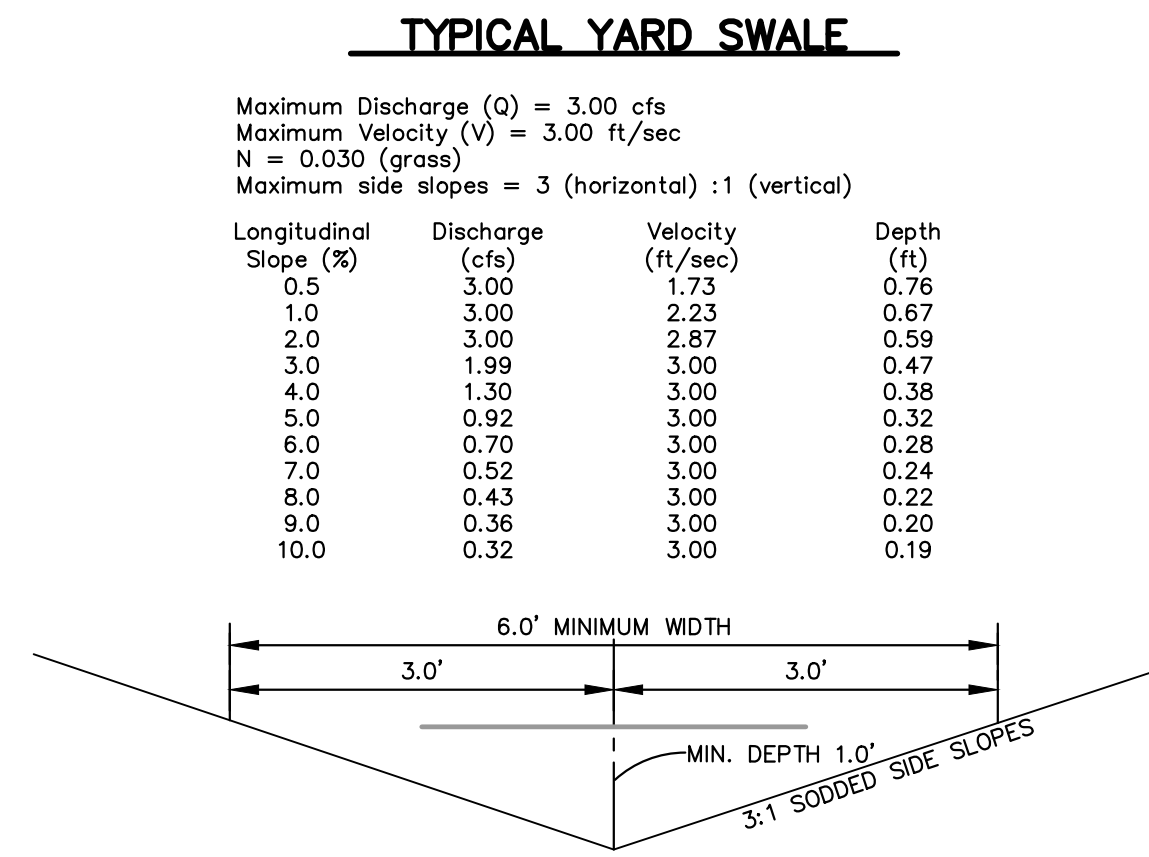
TYPICAL YARD SWALE

Maximum Discharge (Q) = 3.00 cfs
Maximum Velocity (V) = 3.00 ft/sec
N = 0.030 (grass)
Maximum side slopes = 3 (horizontal) :1 (vertical)

| Longitudinal Slope (%) | Discharge (cfs) | Velocity (ft/sec) | Depth (ft) |
|---|---|---|---|
| 0.5 | 3.00 | 1.73 | 0.76 |
| 1.0 | 3.00 | 2.23 | 0.67 |
| 2.0 | 3.00 | 2.87 | 0.59 |
| 3.0 | 1.99 | 3.00 | 0.47 |
| 4.0 | 1.30 | 3.00 | 0.38 |
| 5.0 | 0.92 | 3.00 | 0.32 |
| 6.0 | 0.70 | 3.00 | 0.28 |
| 7.0 | 0.52 | 3.00 | 0.24 |
| 8.0 | 0.43 | 3.00 | 0.22 |
| 9.0 | 0.36 | 3.00 | 0.20 |
| 10.0 | 0.32 | 3.00 | 0.19 |

6.0' MINIMUM WIDTH
3.0'
3.0'
MIN. DEPTH 1.0'
3:1 SODDED SIDE SLOPES